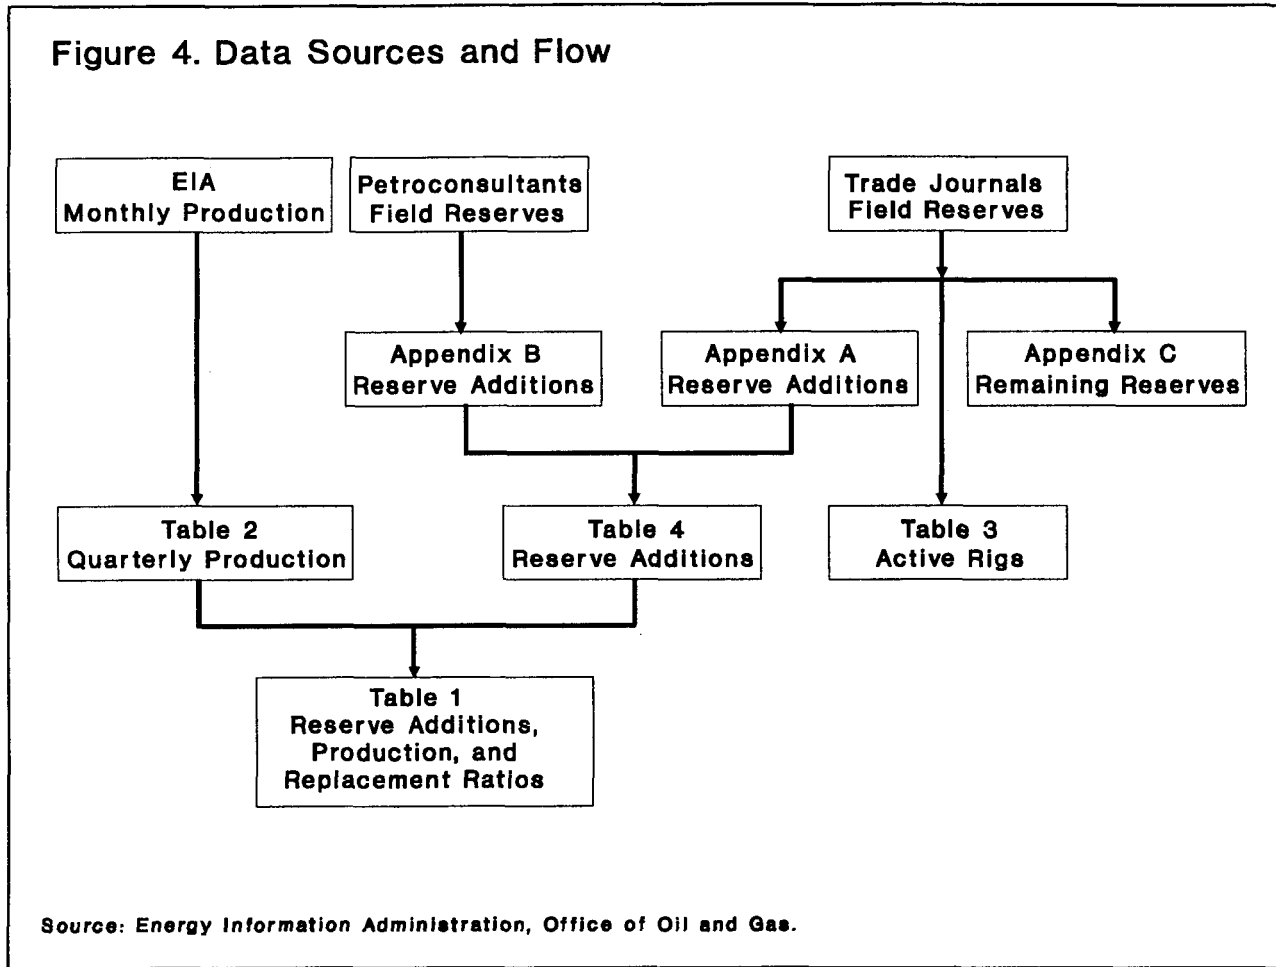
Figure 4. Data Sources and Flow

EIA
Monthly Production

Petroconsultants
Field Reserves

Trade Journals
Field Reserves

Appendix B
Reserve Additions

Appendix A
Reserve Additions

Appendix C
Remaining Reserves

Table 2
Quarterly Production

Table 4
Reserve Additions

Table 3
Active Rigs

Table 1
Reserve Additions,
Production, and
Replacement Ratios

Source: Energy Information Administration, Office of Oil and Gas.